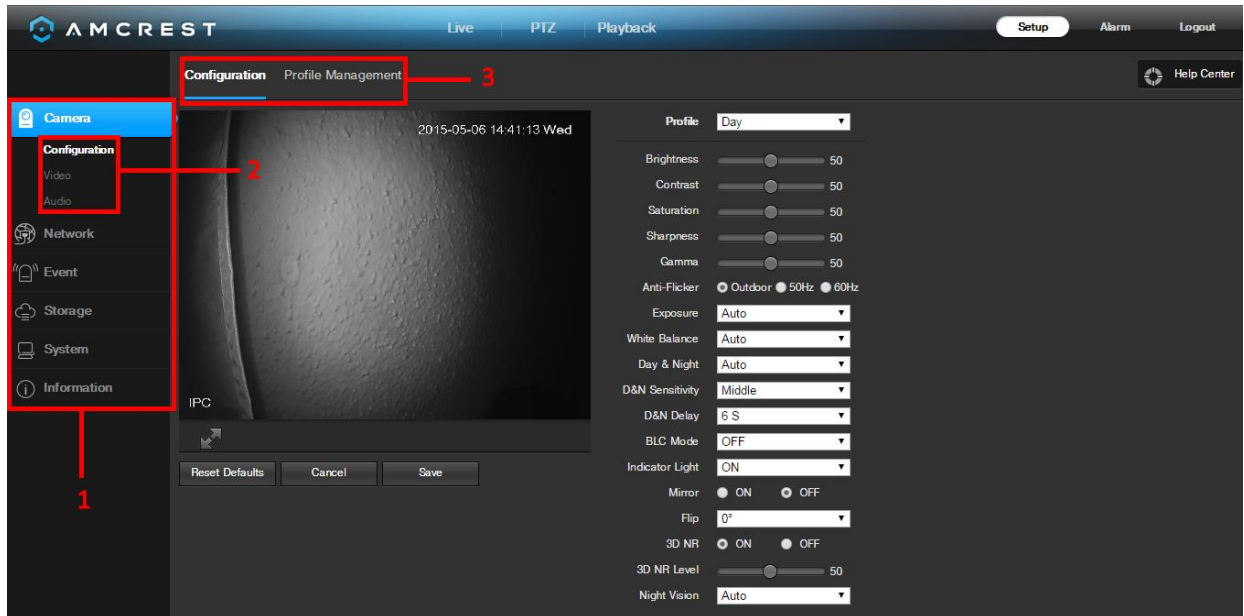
AMCREST

Live | PTZ | Playback

Setup Alarm Logout

Configuration Profile Management

3

Help Center

Camera
Configuration
Video
Audio

2

Network
Event
Storage
System
Information

1

2015-05-06 14:41:13 Wed

IPC

Reset Defaults Cancel Save

| | |
|---|---|
| Profile | Day |
| Brightness | 50 |
| Contrast | 50 |
| Saturation | 50 |
| Sharpness | 50 |
| Gamma | 50 |
| Anti-Flicker | Outdoor 50Hz 60Hz |
| Exposure | Auto |
| White Balance | Auto |
| Day & Night | Auto |
| D&N Sensitivity | Middle |
| D&N Delay | 6 S |
| BLC Mode | OFF |
| Indicator Light | ON |
| Mirror | ON OFF |
| Flip | 0° |
| 3D NR | ON OFF |
| 3D NR Level | 50 |
| Night Vision | Auto |